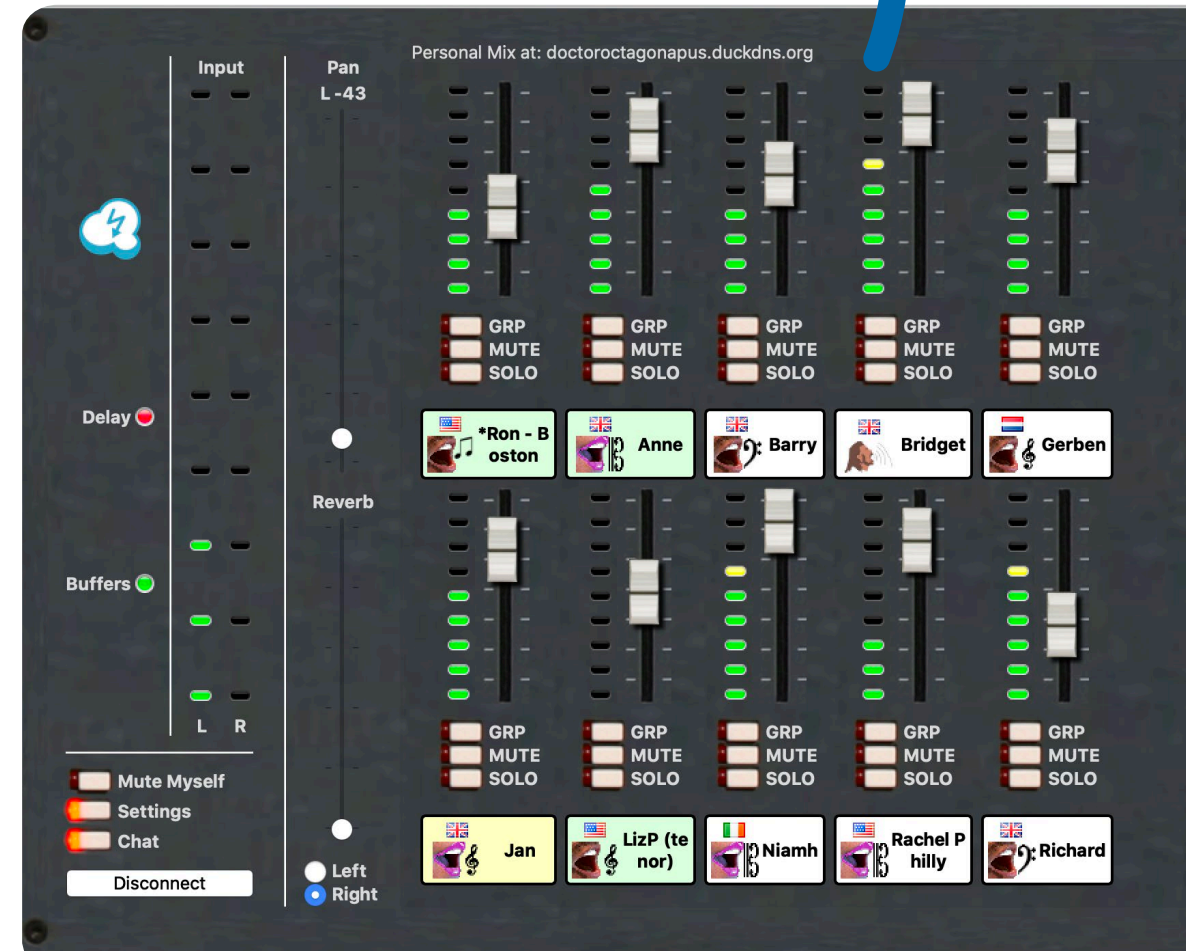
Input

Delay

Buffers

L R

Mute Myself
Settings
Chat

Disconnect

Pan
L -43

Reverb

Left
Right

Personal Mix at: doctoroctagonapus.duckdns.org

| GRP MUTE SOLO | GRP MUTE SOLO | GRP MUTE SOLO | GRP MUTE SOLO | GRP MUTE SOLO |
|---|---|---|---|---|
| *Ron - Boston | Anne | Barry | Bridget | Gerben |

| GRP MUTE SOLO | GRP MUTE SOLO | GRP MUTE SOLO | GRP MUTE SOLO | GRP MUTE SOLO |
|---|---|---|---|---|
| Jan | LizP (tenor) | Niamh | Rachel Philly | Richard |